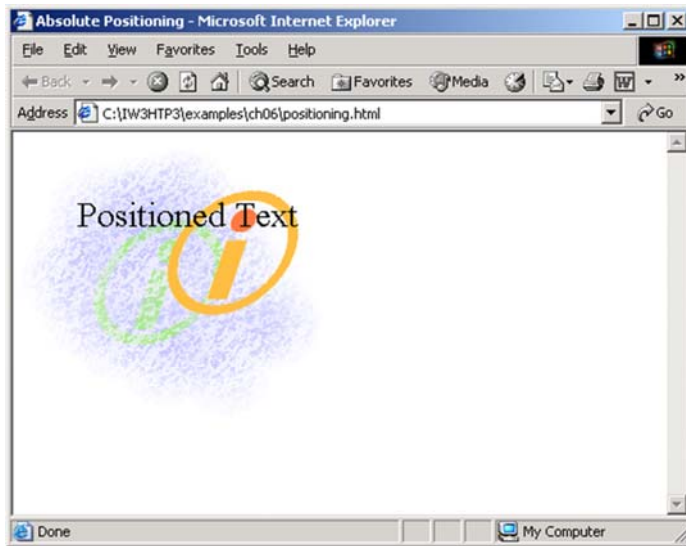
Absolute Positioning - Microsoft Internet Explorer

File Edit View Favorites Tools Help

Back Search Favorites Media

Address C:\IW3HTP3\examples\ch06\positioning.html Go

Positioned Text

Done My Computer